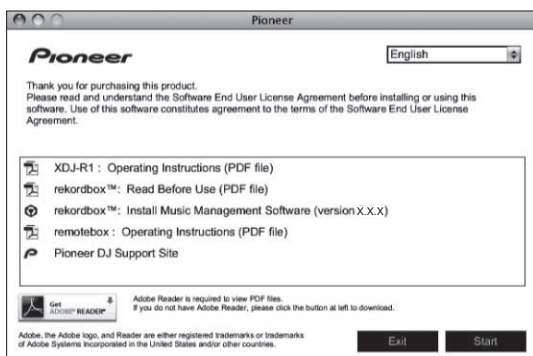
Pioneer

Pioneer

English

Thank you for purchasing this product.
Please read and understand the Software End User License Agreement before installing or using this software. Use of this software constitutes agreement to the terms of the Software End User License Agreement.

XDJ-R1 : Operating Instructions (PDF file)

rekordbox™: Read Before Use (PDF file)

rekordbox™: Install Music Management Software (version X.X.X)

remotebox : Operating Instructions (PDF file)

Pioneer DJ Support Site

Get ADOBE® READER®

Adobe Reader is required to view PDF files.
If you do not have Adobe Reader, please click the button at left to download.

Adobe, the Adobe logo, and Reader are either registered trademarks or trademarks of Adobe Systems Incorporated in the United States and/or other countries.

Exit

Start